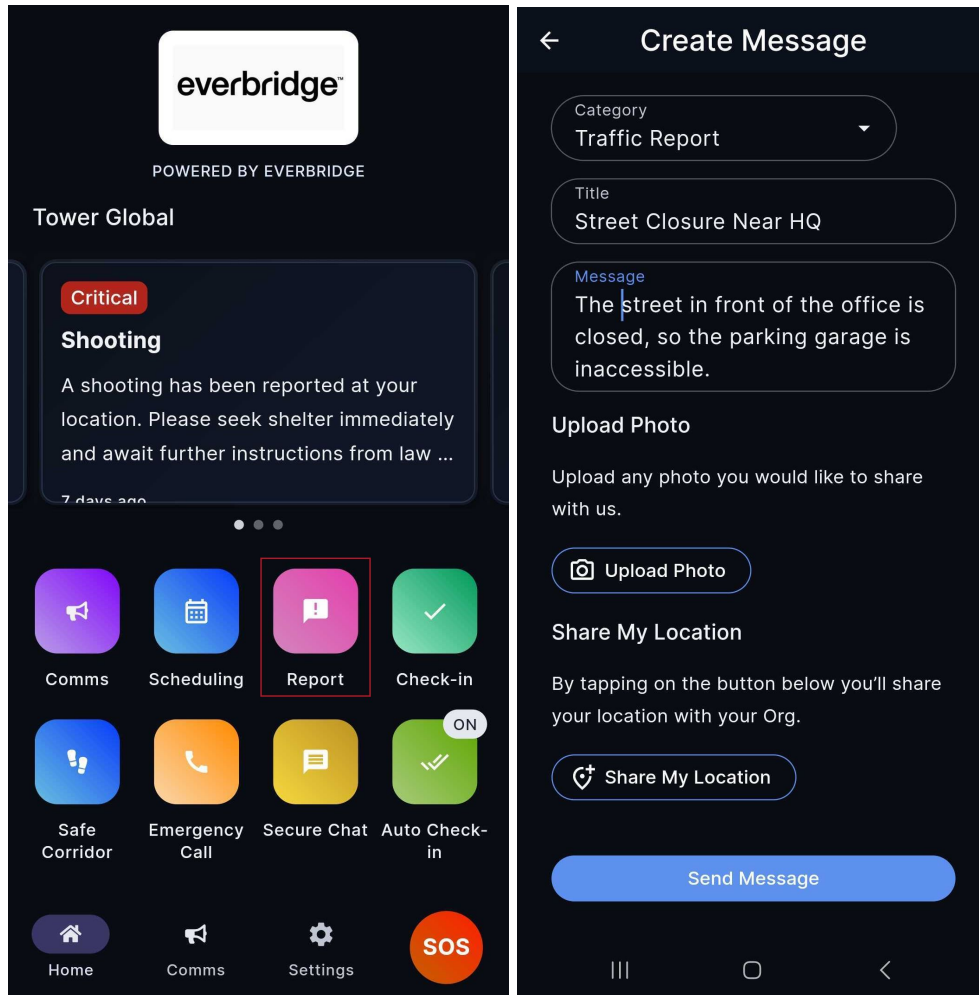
everbridge™

POWERED BY EVERBRIDGE

Tower Global

Critical

Shooting

A shooting has been reported at your location. Please seek shelter immediately and await further instructions from law ...

7 days ago

Comms

Scheduling

Report

Check-in

ON

Safe Corridor

Emergency Call

Secure Chat

Auto Check-in

Home

Comms

Settings

SOS

Create Message

Category
Traffic Report

Title
Street Closure Near HQ

Message
The street in front of the office is closed, so the parking garage is inaccessible.

Upload Photo

Upload any photo you would like to share with us.

Upload Photo

Share My Location

By tapping on the button below you'll share your location with your Org.

Share My Location

Send Message